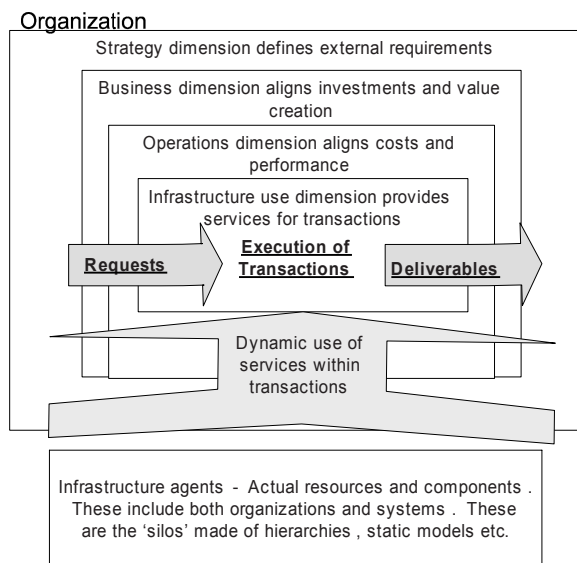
Organization

Strategy dimension defines external requirements

Business dimension aligns investments and value creation

Operations dimension aligns costs and performance

Infrastructure use dimension provides services for transactions

Requests

Execution of Transactions

Deliverables

Dynamic use of services within transactions

Infrastructure agents - Actual resources and components . These include both organizations and systems . These are the 'silos' made of hierarchies , static models etc.